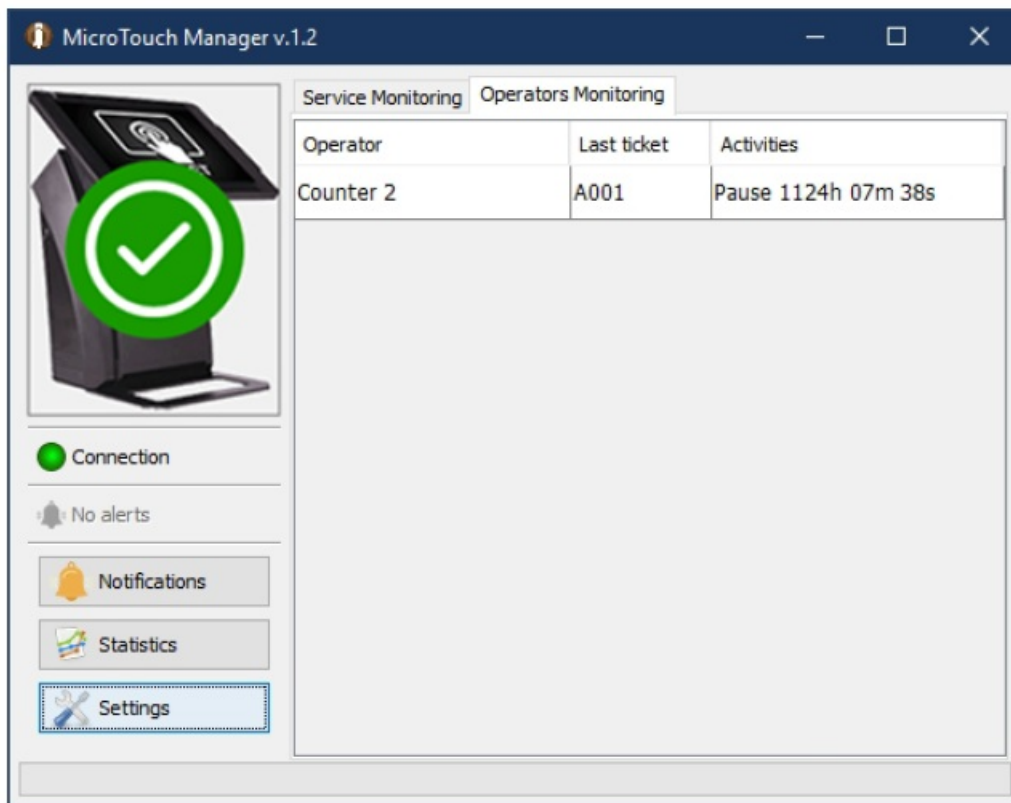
MicroTouch Manager v.1.2

Service Monitoring
Operators Monitoring

| Operator | Last ticket | Activities |
|---|---|---|
| Counter 2 | A001 | Pause 1124h 07m 38s |

Connection

No alerts

Notifications

Statistics

Settings